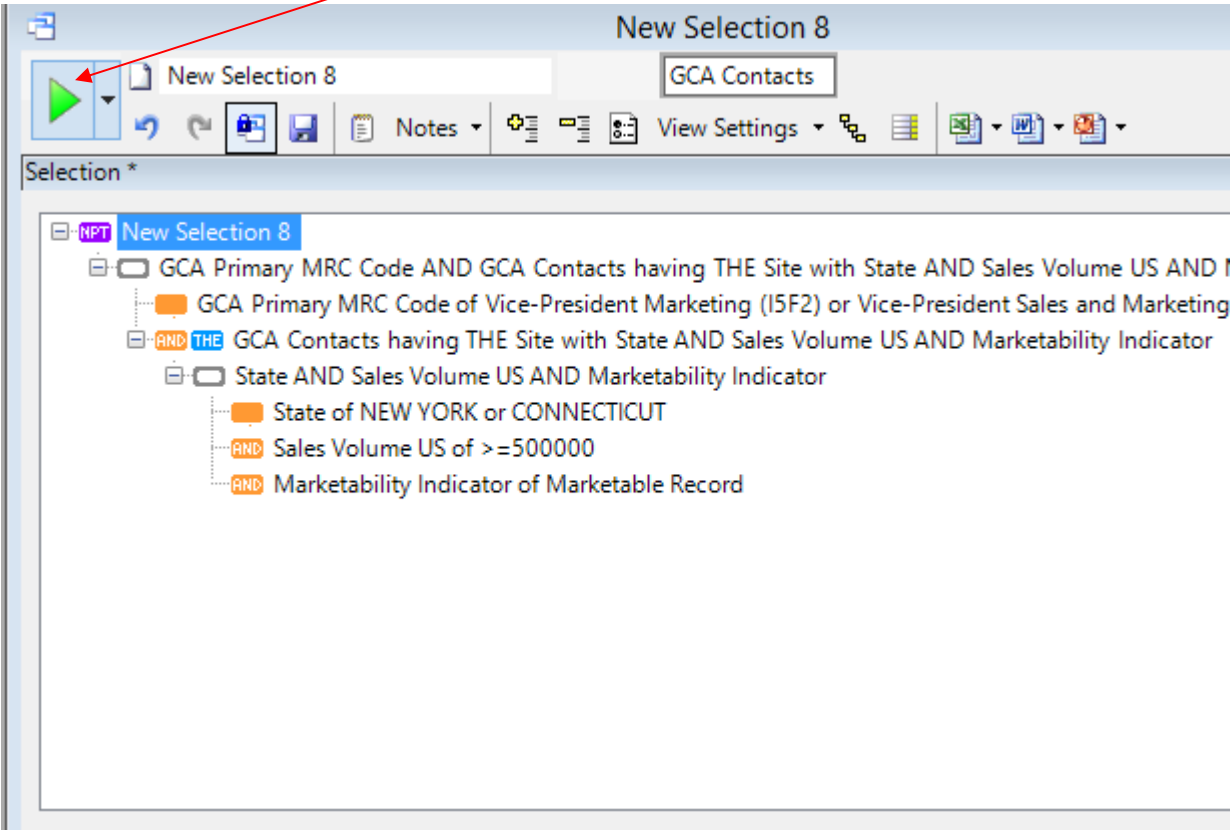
New Selection 8

New Selection 8
GCA Contacts
Notes
View Settings

Selection *

NPT New Selection 8
GCA Primary MRC Code AND GCA Contacts having THE Site with State AND Sales Volume US AND M
GCA Primary MRC Code of Vice-President Marketing (I5F2) or Vice-President Sales and Marketing
AND THE GCA Contacts having THE Site with State AND Sales Volume US AND Marketability Indicator
State AND Sales Volume US AND Marketability Indicator
State of NEW YORK or CONNECTICUT
AND Sales Volume US of >=500000
AND Marketability Indicator of Marketable Record